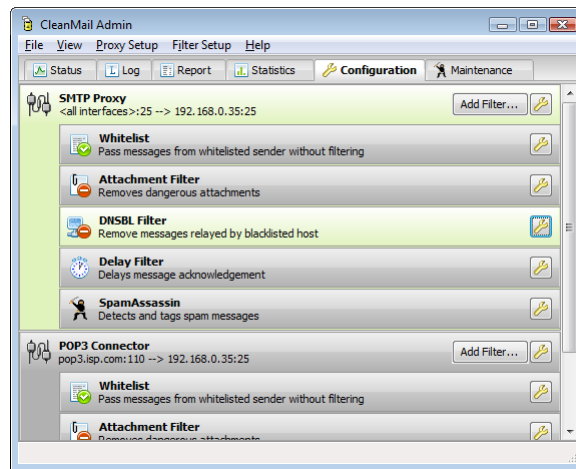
CleanMail Admin

File View Proxy Setup Filter Setup Help

Status Log Report Statistics Configuration Maintenance

SMTP Proxy
<all interfaces>:25 --> 192.168.0.35:25

Add Filter...

Whitelist
Pass messages from whitelisted sender without filtering

Attachment Filter
Removes dangerous attachments

DNSBL Filter
Remove messages relayed by blacklisted host

Delay Filter
Delays message acknowledgement

SpamAssassin
Detects and tags spam messages

POP3 Connector
pop3.isp.com:110 --> 192.168.0.35:25

Add Filter...

Whitelist
Pass messages from whitelisted sender without filtering

Attachment Filter
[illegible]